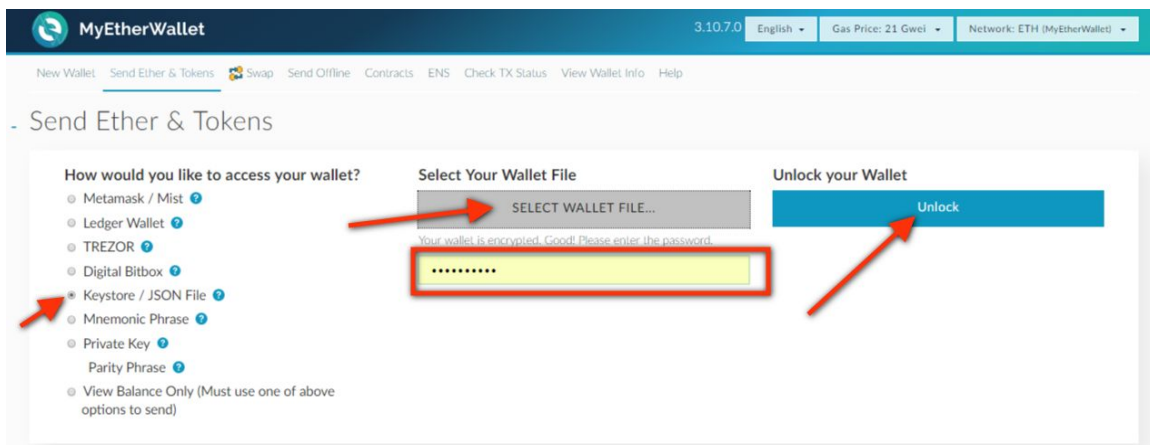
MyEtherWallet

3.10.7.0 English Gas Price: 21 Gwei Network: ETH (MyEtherWallet)

New Wallet Send Ether & Tokens Swap Send Offline Contracts ENS Check TX Status View Wallet Info Help

Send Ether & Tokens

How would you like to access your wallet?

Metamask / Mist
Ledger Wallet
TREZOR
Digital Bitbox
Keystore / JSON File
Mnemonic Phrase
Private Key
Parity Phrase
View Balance Only (Must use one of above options to send)

Select Your Wallet File

SELECT WALLET FILE...

Your wallet is encrypted. Good! Please enter the password.

••••••••••

Unlock your Wallet

Unlock